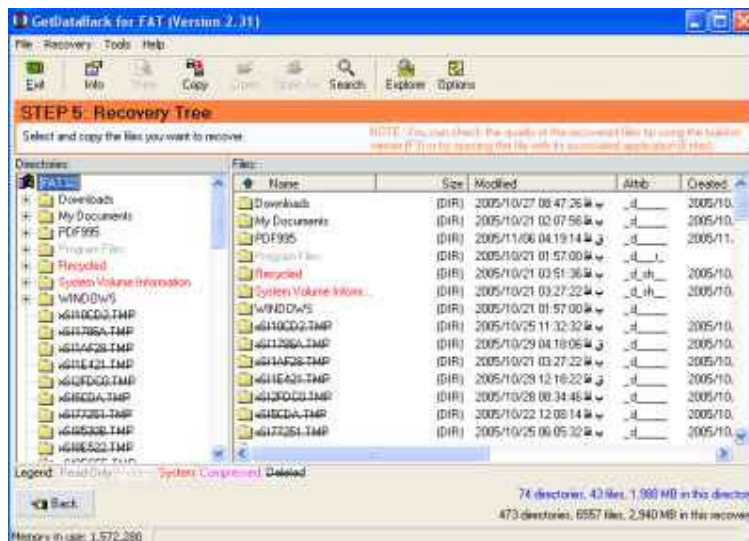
GetDataBack for FAT (Version 2.31)

File Recovery Tools Help

Exit Info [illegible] Copy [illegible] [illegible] Search Explorer Options

STEP 5: Recovery Tree

Select and copy the files you want to recover.

NOTE: You can check the quality of the recovered files by using the builtin viewer (F3) or by opening the file with its associated application (Enter).

Directories

FAT32
Downloads
My Documents
PDF995
Program Files
Recycled
System Volume Information
WINDOWS
~Df10CD2.TMP
~Df1786A.TMP
~Df1AF28.TMP
~Df1E421.TMP
~Df2FDC0.TMP
~Df5EDA.TMP
~Df77261.TMP
~Df9530B.TMP
~Df8E522.TMP

Files:

| Name | Size | Modified | Attrib | Created |
|---|---|---|---|---|
| Downloads | (DIR) | 2005/10/27 08:47:26 | _d____ | 2005/10. |
| My Documents | (DIR) | 2005/10/21 02:07:56 | _d____ | 2005/10. |
| PDF995 | (DIR) | 2005/11/06 04:19:14 | _d____ | 2005/11. |
| Program Files | (DIR) | 2005/10/21 01:57:00 | _d____ | |
| Recycled | (DIR) | 2005/10/21 03:51:36 | _d_sh_ | 2005/10. |
| System Volume Inform... | (DIR) | 2005/10/21 03:27:22 | _d_sh_ | 2005/10. |
| WINDOWS | (DIR) | 2005/10/21 01:57:00 | _d____ | |
| ~Df10CD2.TMP | (DIR) | 2005/10/25 11:32:32 | _d____ | 2005/10. |
| ~Df1786A.TMP | (DIR) | 2005/10/29 04:18:06 | _d____ | 2005/10. |
| ~Df1AF28.TMP | (DIR) | 2005/10/21 03:27:22 | _d____ | 2005/10. |
| ~Df1E421.TMP | (DIR) | 2005/10/29 12:16:22 | _d____ | 2005/10. |
| ~Df2FDC0.TMP | (DIR) | 2005/10/28 08:34:46 | _d____ | 2005/10. |
| ~Df5EDA.TMP | (DIR) | 2005/10/22 12:08:14 | _d____ | 2005/10. |
| ~Df77261.TMP | (DIR) | 2005/10/25 06:05:32 | _d____ | 2005/10. |

Legend: Read Only Hidden System Compressed Deleted

Back

74 directories, 43 files, 1,980 MB in this directory
473 directories, 6557 files, 2,940 MB in this recovery

Memory in use: 1,572,288